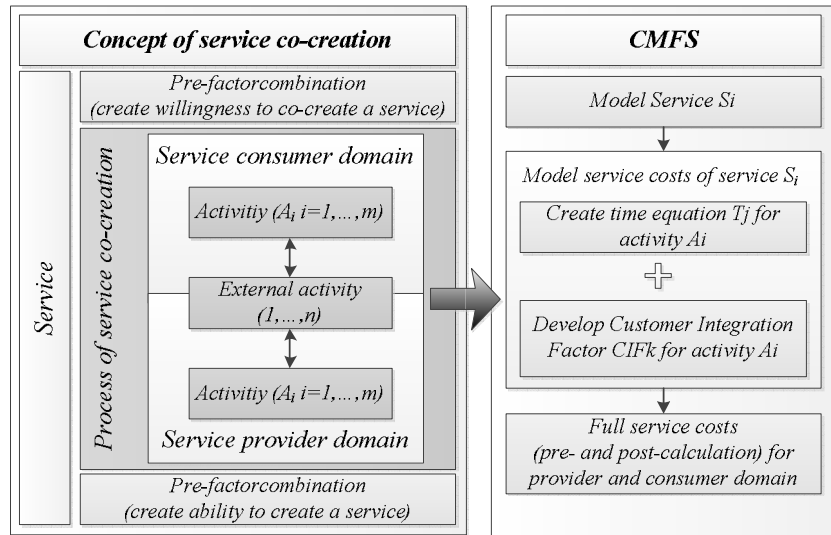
Concept of service co-creation

Service

Pre-factorcombination (create willingness to co-create a service)

Process of service co-creation

Service consumer domain

Activitiy ($A_i$ i=1,…,m)

External activity (1,…,n)

Activitiy ($A_i$ i=1,…,m)

Service provider domain

Pre-factorcombination (create ability to create a service)

CMFS

Model Service Si

Model service costs of service $S_i$

Create time equation Tj for activity Ai

Develop Customer Integration Factor CIFk for activity Ai

Full service costs (pre- and post-calculation) for provider and consumer domain